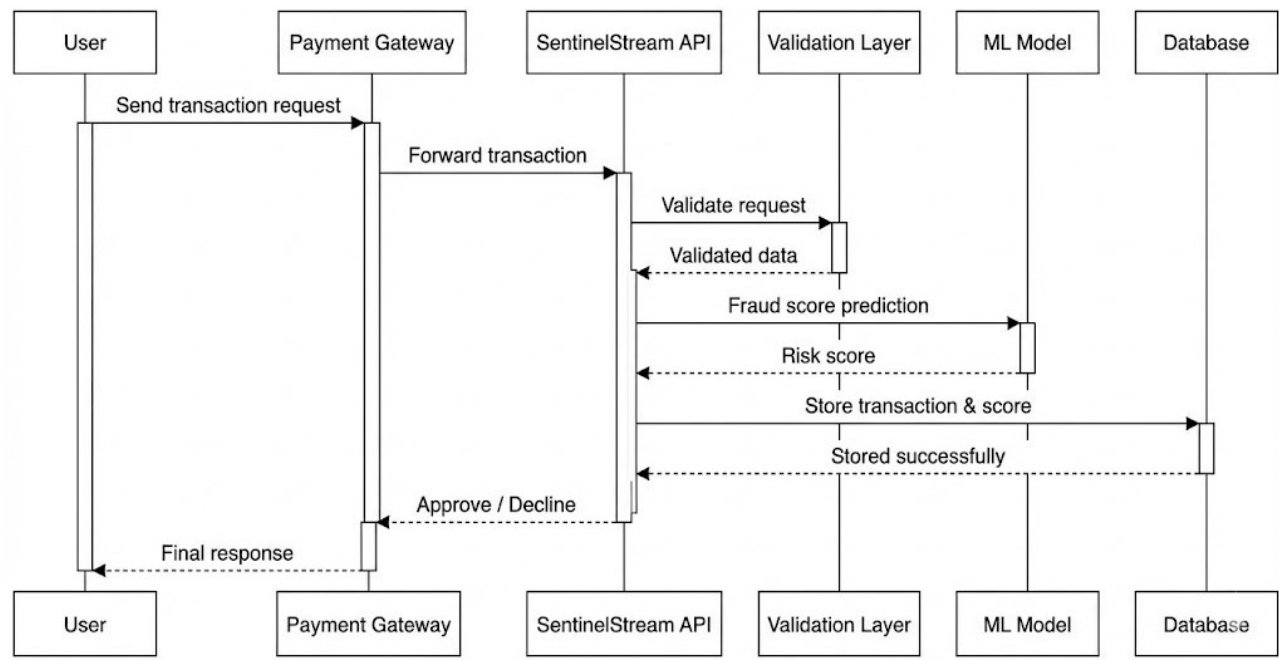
User

Payment Gateway

SentinelStream API

Validation Layer

ML Model

Database

Send transaction request

Forward transaction

Validate request

Validated data

Fraud score prediction

Risk score

Store transaction & score

Stored successfully

Approve / Decline

Final response

User

Payment Gateway

SentinelStream API

Validation Layer

ML Model

Database